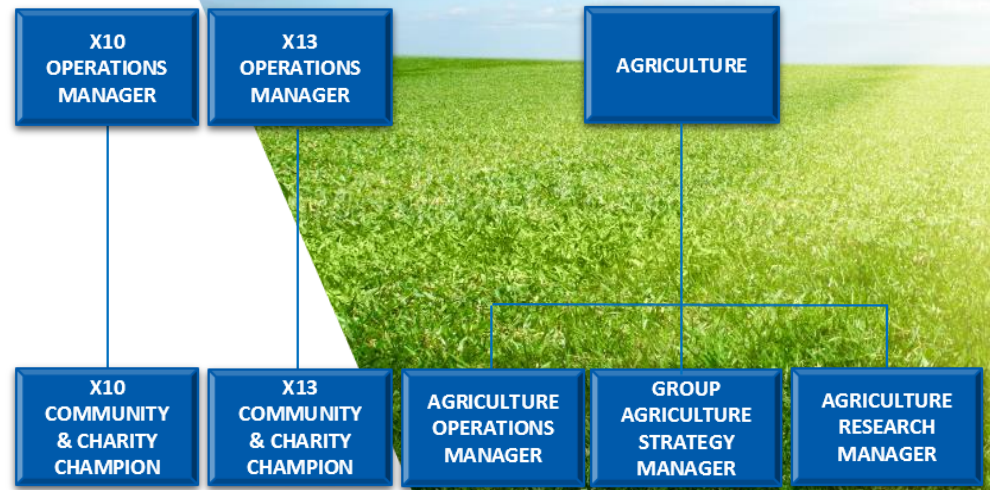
X10 OPERATIONS MANAGER

X13 OPERATIONS MANAGER

AGRICULTURE

X10 COMMUNITY & CHARITY CHAMPION

X13 COMMUNITY & CHARITY CHAMPION

AGRICULTURE OPERATIONS MANAGER

GROUP AGRICULTURE STRATEGY MANAGER

AGRICULTURE RESEARCH MANAGER